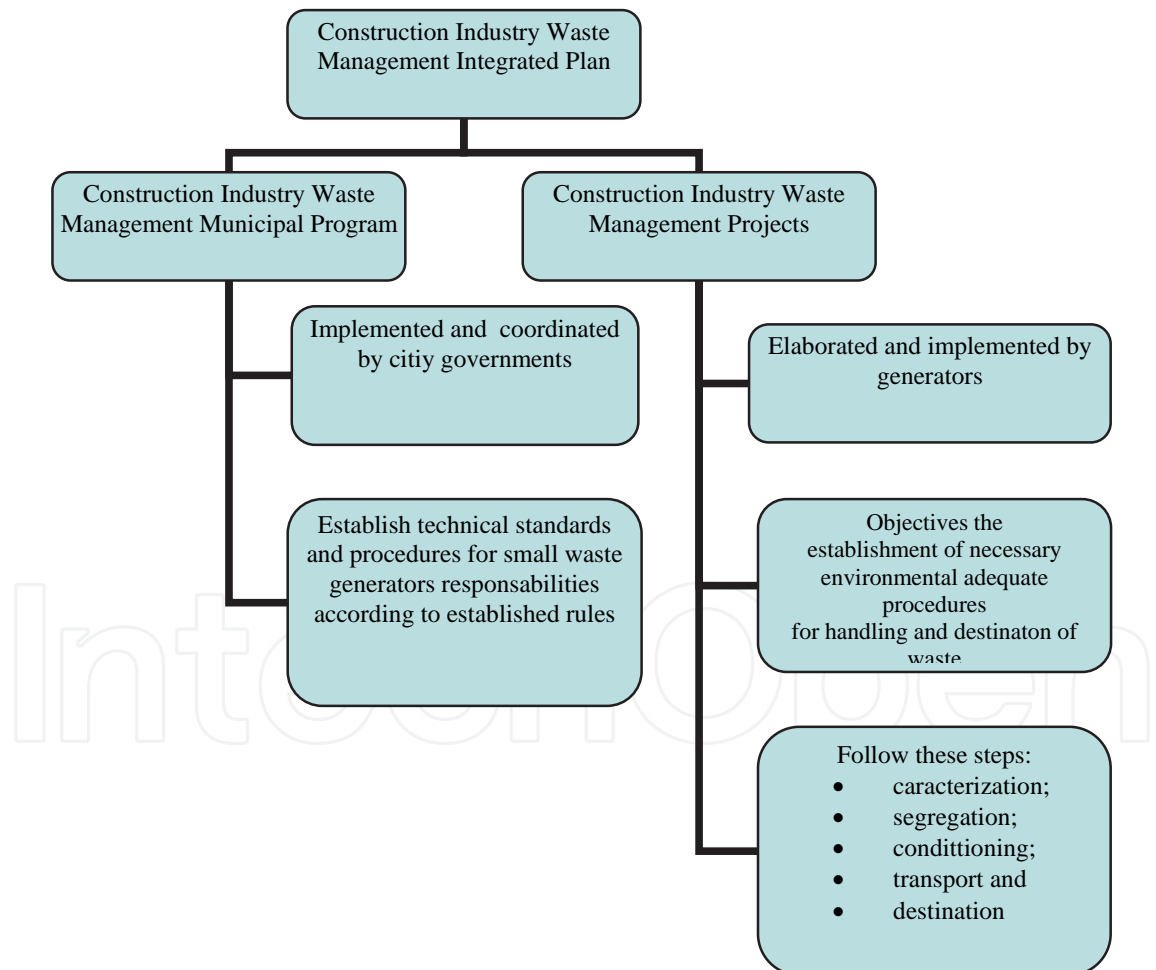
Construction Industry Waste Management Integrated Plan

Construction Industry Waste Management Municipal Program

Construction Industry Waste Management Projects

Implemented and coordinated by citiy governments

Establish technical standards and procedures for small waste generators responsabilities according to established rules

Elaborated and implemented by generators

Objectives the establishment of necessary environmental adequate procedures for handling and destinaton of waste

Follow these steps:
- caracterization;
- segregation;
- condittioning;
- transport and
- destination

IntechOpen